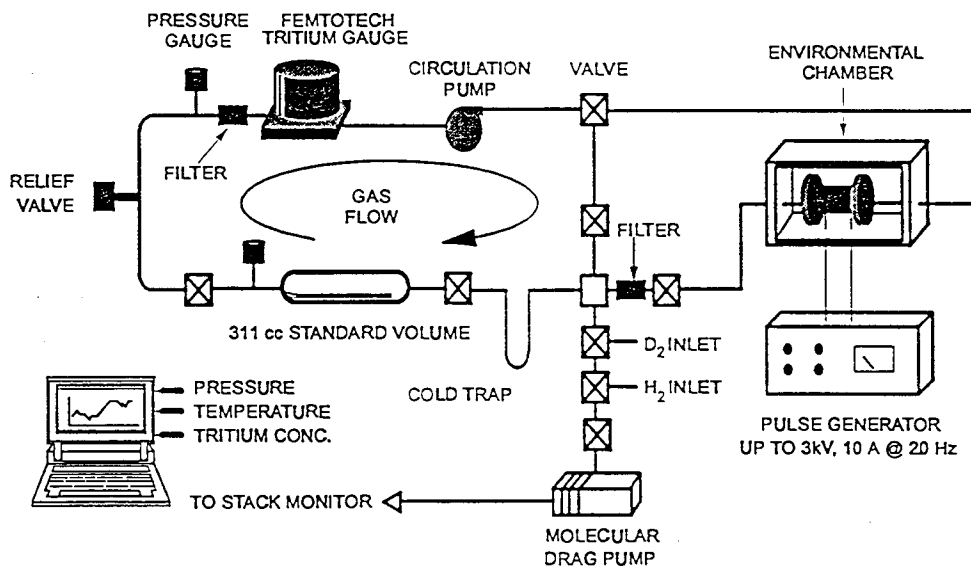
PRESSURE GAUGE

FEMTOTECH TRITIUM GAUGE

CIRCULATION PUMP

VALVE

ENVIRONMENTAL CHAMBER

RELIEF VALVE

FILTER

GAS FLOW

FILTER

311 cc STANDARD VOLUME

$D_2$ INLET

$H_2$ INLET

COLD TRAP

PRESSURE

TEMPERATURE

TRITIUM CONC.

PULSE GENERATOR UP TO 3kV, 10 A @ 20 Hz

TO STACK MONITOR

MOLECULAR DRAG PUMP